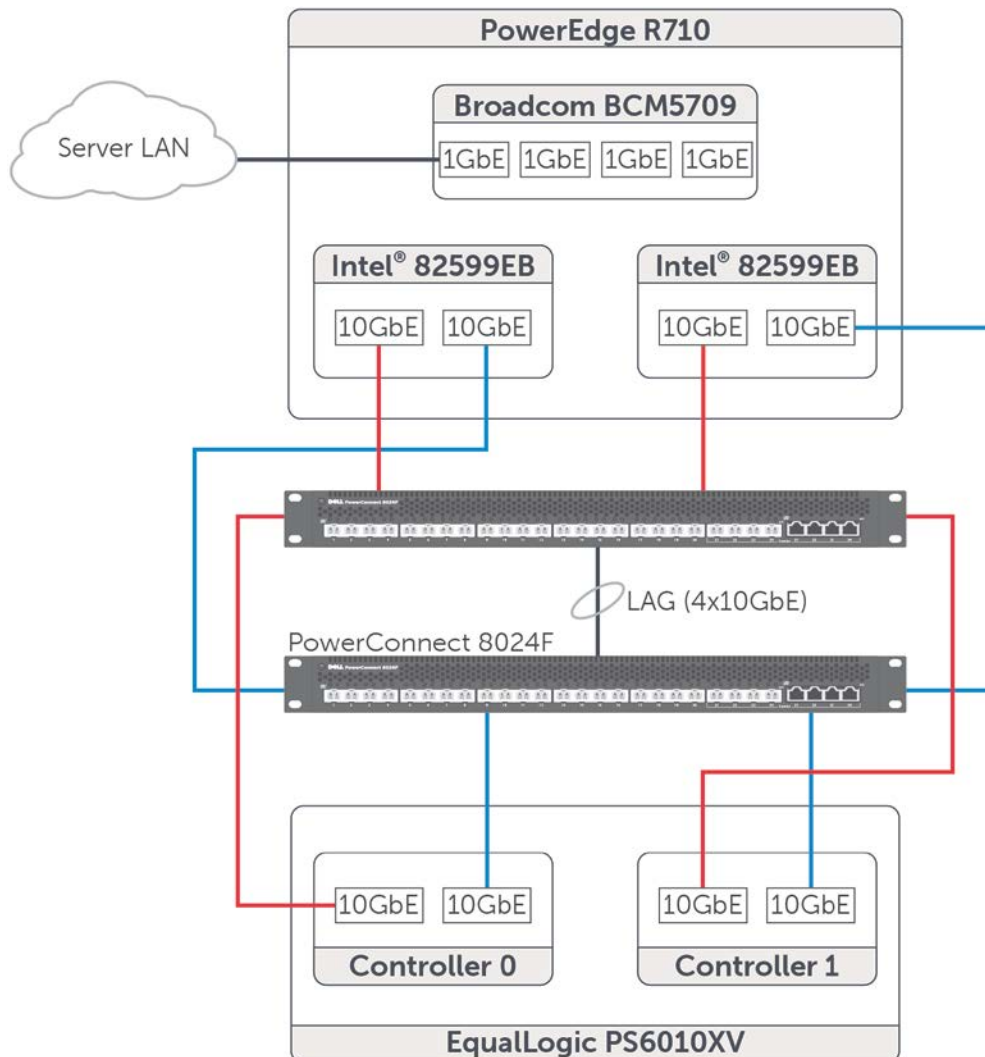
PowerEdge R710

Broadcom BCM5709

Server LAN

1GbE 1GbE 1GbE 1GbE

Intel® 82599EB

10GbE 10GbE

Intel® 82599EB

10GbE 10GbE

LAG (4x10GbE)

PowerConnect 8024F

10GbE 10GbE

Controller 0

10GbE 10GbE

Controller 1

EqualLogic PS6010XV